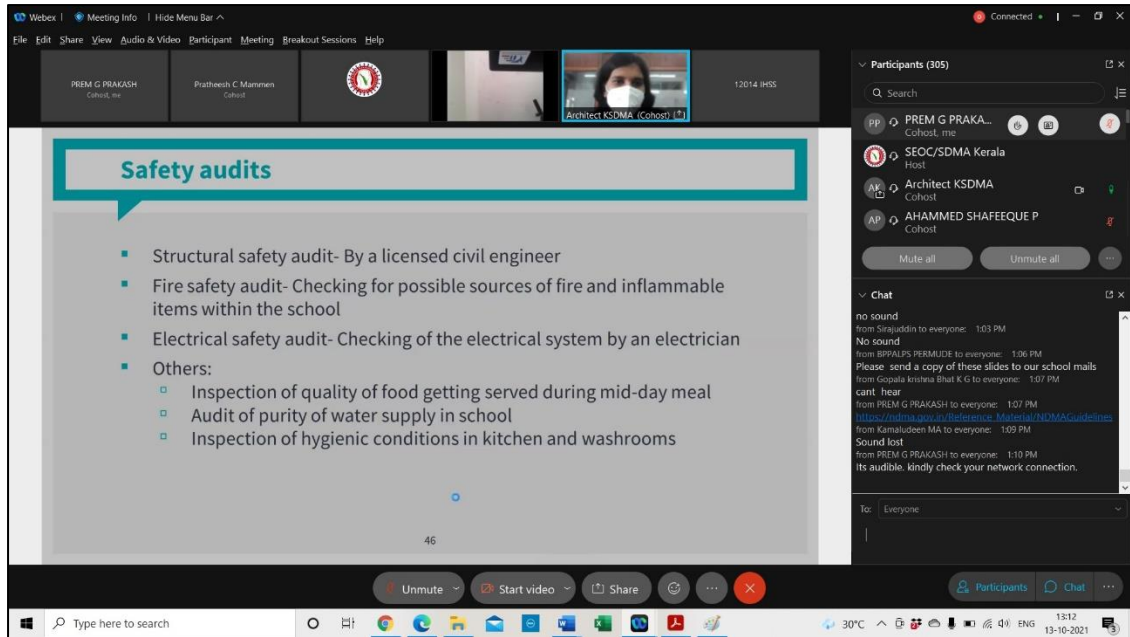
Webex | Meeting Info | Hide Menu Bar ^

Connected •

File Edit Share View Audio & Video Participant Meeting Breakout Sessions Help

PREM G PRAKASH
Cohost, me

Pratheesh C Mammen
Cohost

Architect KSDMA (Cohost)

12014 IHSS

Safety audits

- Structural safety audit- By a licensed civil engineer
- Fire safety audit- Checking for possible sources of fire and inflammable items within the school
- Electrical safety audit- Checking of the electrical system by an electrician
- Others:
  - Inspection of quality of food getting served during mid-day meal
  - Audit of purity of water supply in school
  - Inspection of hygienic conditions in kitchen and washrooms

46

Participants (305)

Search

PP PREM G PRAKA...
Cohost, me

SEOC/SDMA Kerala
Host

AK Architect KSDMA
Cohost

AP AHAMMED SHAFEEQUE P
Cohost

Mute all

Unmute all

Chat

no sound
from Sirajuddin to everyone: 1:03 PM
No sound
from BPPALPS PERMUDE to everyone: 1:06 PM
Please send a copy of these slides to our school mails
from Gopala krishna Bhat K G to everyone: 1:07 PM
cant hear
from PREM G PRAKASH to everyone: 1:07 PM
https://ndma.gov.in/Reference_Material/NDMAGuidelines
from Kamaludeen MA to everyone: 1:09 PM
Sound lost
from PREM G PRAKASH to everyone: 1:10 PM
Its audible. kindly check your network connection.

To: Everyone

Unmute

Start video

Share

Participants

Chat

Type here to search

30°C ENG 13:12 13-10-2021